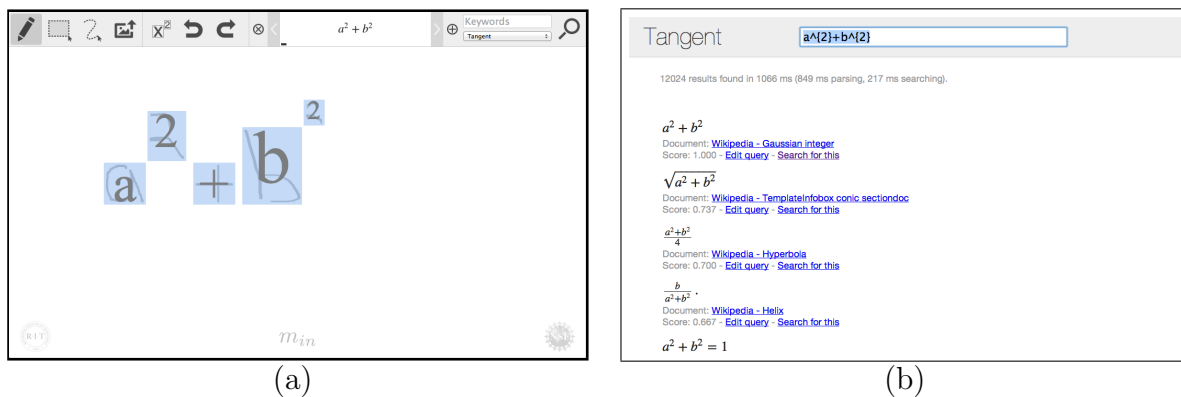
$a^2 + b^2$

Keywords

Tangent

a 2 + b 2

RIT

$m_{in}$

(a)

Tangent a^{2}+b^{2}

12024 results found in 1066 ms (849 ms parsing, 217 ms searching).

$a^2 + b^2$

Document: Wikipedia - Gaussian integer

Score: 1.000 - Edit query - Search for this

$\sqrt{a^2 + b^2}$

Document: Wikipedia - TemplateInfobox conic sectiondoc

Score: 0.737 - Edit query - Search for this

$\frac{a^2+b^2}{4}$

Document: Wikipedia - Hyperbola

Score: 0.700 - Edit query - Search for this

$\frac{b}{a^2+b^2}$ .

Document: Wikipedia - Helix

Score: 0.667 - Edit query - Search for this

$a^2 + b^2 = 1$

(b)